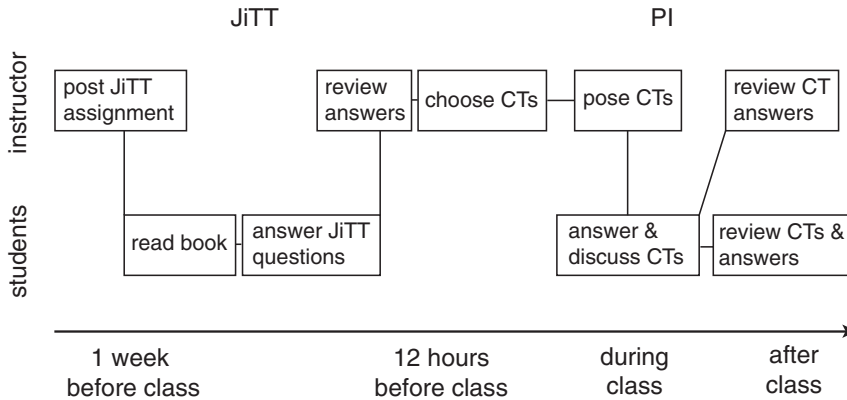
JiTT

PI

instructor

students

post JiTT assignment

review answers

choose CTs

pose CTs

review CT answers

read book

answer JiTT questions

answer & discuss CTs

review CTs & answers

1 week before class

12 hours before class

during class

after class